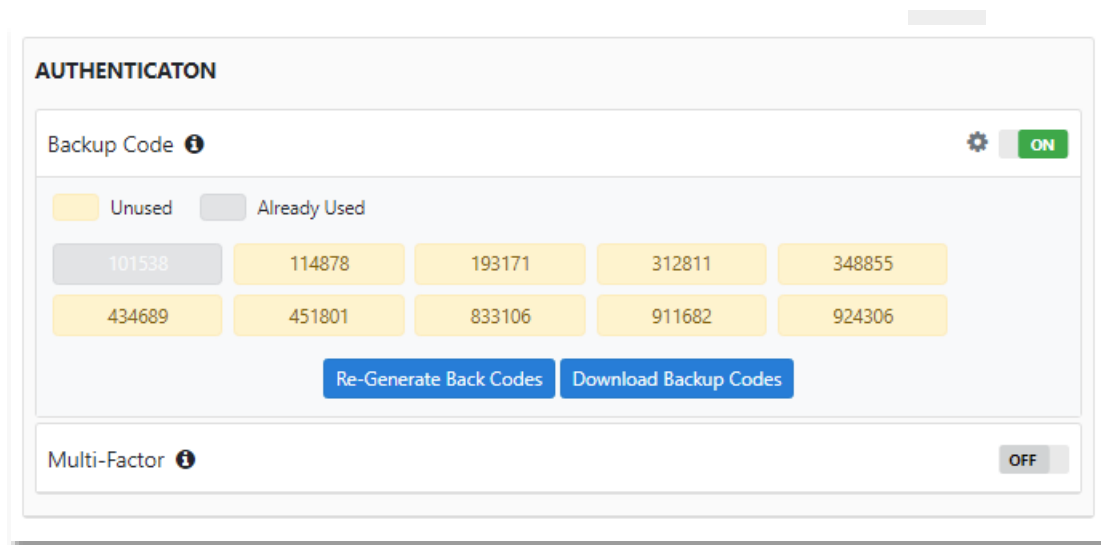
AUTHENTICATON

Backup Code

ON

Unused Already Used

| 101538 | 114878 | 193171 | 312811 | 348855 |
|---|---|---|---|---|
| 434689 | 451801 | 833106 | 911682 | 924306 |

Re-Generate Back Codes Download Backup Codes

Multi-Factor

OFF